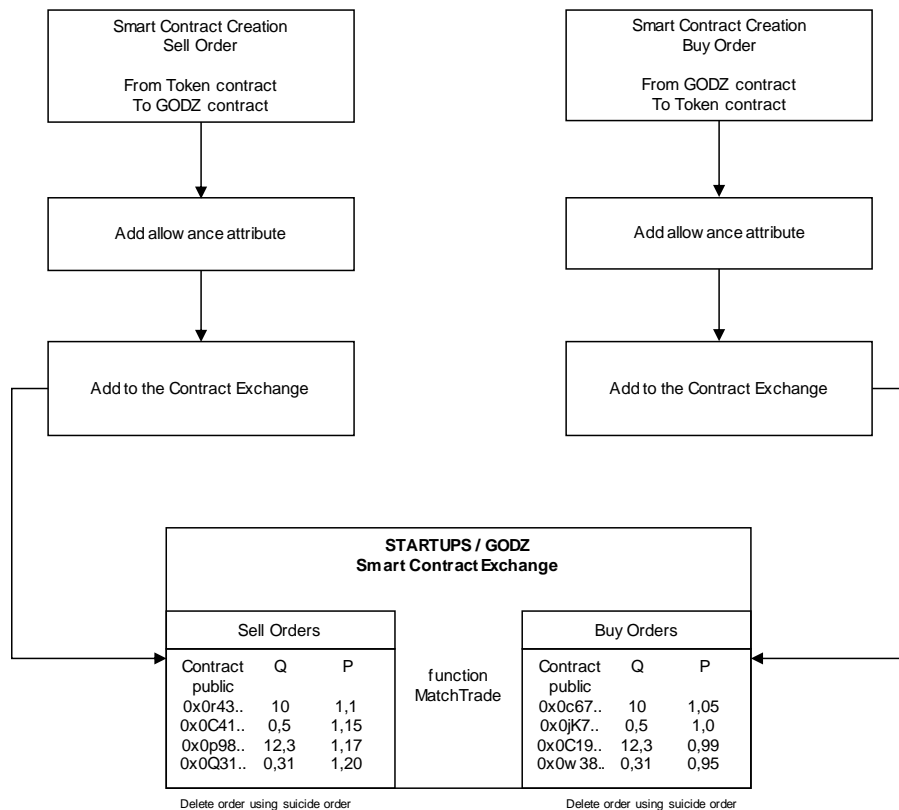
Smart Contract Creation
Sell Order

From Token contract
To GODZ contract

Add allow ance attribute

Add to the Contract Exchange

Smart Contract Creation
Buy Order

From GODZ contract
To Token contract

Add allow ance attribute

Add to the Contract Exchange

STARTUPS / GODZ
Smart Contract Exchange

Sell Orders

| Contract public | Q | P |
|---|---|---|
| 0x0r43.. | 10 | 1,1 |
| 0x0C41.. | 0,5 | 1,15 |
| 0x0p98.. | 12,3 | 1,17 |
| 0x0Q31.. | 0,31 | 1,20 |

function
MatchTrade

Buy Orders

| Contract public | Q | P |
|---|---|---|
| 0x0c67.. | 10 | 1,05 |
| 0x0jK7.. | 0,5 | 1,0 |
| 0x0C19.. | 12,3 | 0,99 |
| 0x0w 38.. | 0,31 | 0,95 |

Delete order using suicide order

Delete order using suicide order